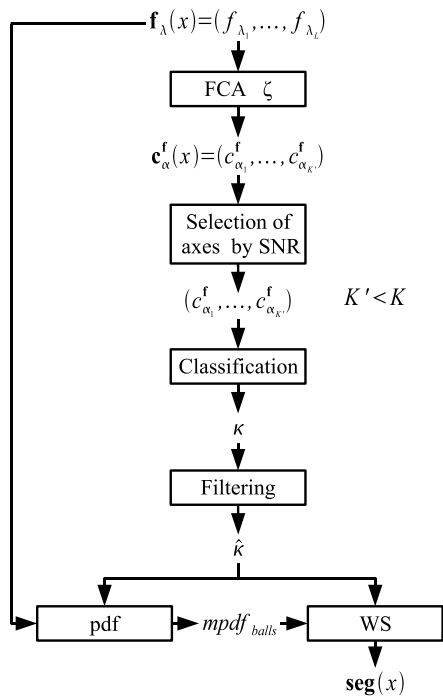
$\mathbf{f}_{\lambda}(x)=(f_{\lambda_1},\ldots,f_{\lambda_L})$

FCA $\zeta$

$\mathbf{c}_{\alpha}^{\mathbf{f}}(x)=(c_{\alpha_1}^{\mathbf{f}},\ldots,c_{\alpha_K}^{\mathbf{f}})$

Selection of axes by SNR

$(c_{\alpha_1}^{\mathbf{f}},\ldots,c_{\alpha_{K'}}^{\mathbf{f}})$

$K'<K$

Classification

$\kappa$

Filtering

$\hat{\kappa}$

pdf

$mpdf_{balls}$

WS

$\mathbf{seg}(x)$